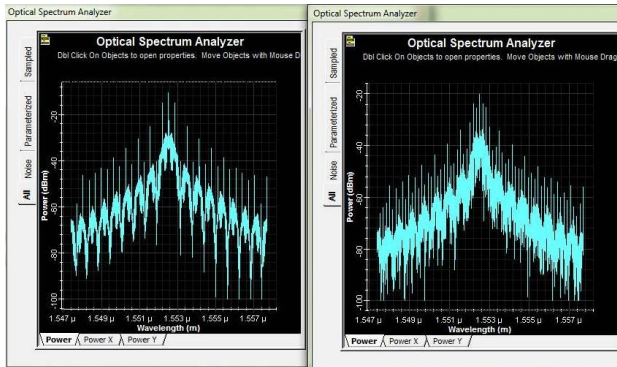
Optical Spectrum Analyzer

Sampled
Parameterized
Noise
All

Optical Spectrum Analyzer
Dbl Click On Objects to open properties. Move Objects with Mouse D

Power (dBm)
-20
-40
-60
-80
-100

1.547 μ 1.549 μ 1.551 μ 1.553 μ 1.555 μ 1.557 μ
Wavelength (m)

Power | Power X | Power Y

Optical Spectrum Analyzer

Sampled
Parameterized
Noise
All

Optical Spectrum Analyzer
Dbl Click On Objects to open properties. Move Objects with Mouse Drag

Power (dBm)
-20
-40
-60
-80
-100

1.547 μ 1.549 μ 1.551 μ 1.553 μ 1.555 μ 1.557 μ
Wavelength (m)

Power | Power X | Power Y